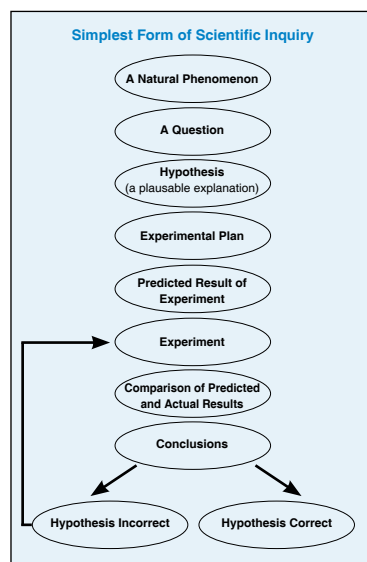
Simplest Form of Scientific Inquiry

A Natural Phenomenon

A Question

Hypothesis
(a plausable explanation)

Experimental Plan

Predicted Result of Experiment

Experiment

Comparison of Predicted and Actual Results

Conclusions

Hypothesis Incorrect

Hypothesis Correct